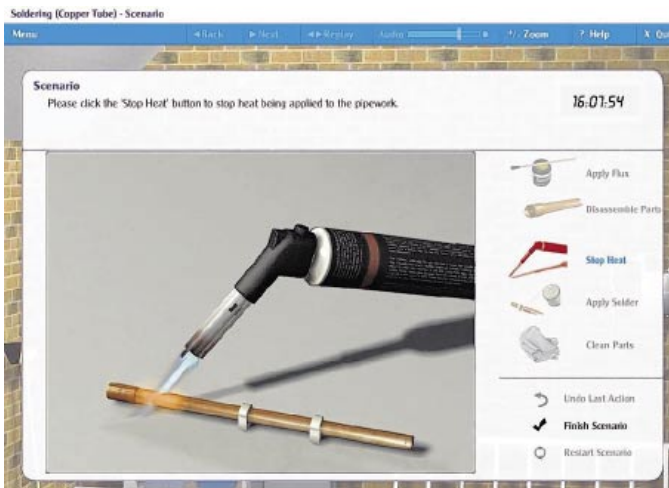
Soldering (Copper Tube) - Scenario

Menu ◀ Back ▶ Next ◀▶ Replay Audio +/- Zoom ? Help X Qu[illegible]

Scenario
Please click the 'Stop Heat' button to stop heat being applied to the pipework.

16:07:54

Apply Flux
Disassemble Parts
Stop Heat
Apply Solder
Clean Parts

Undo Last Action
Finish Scenario
Restart Scenario